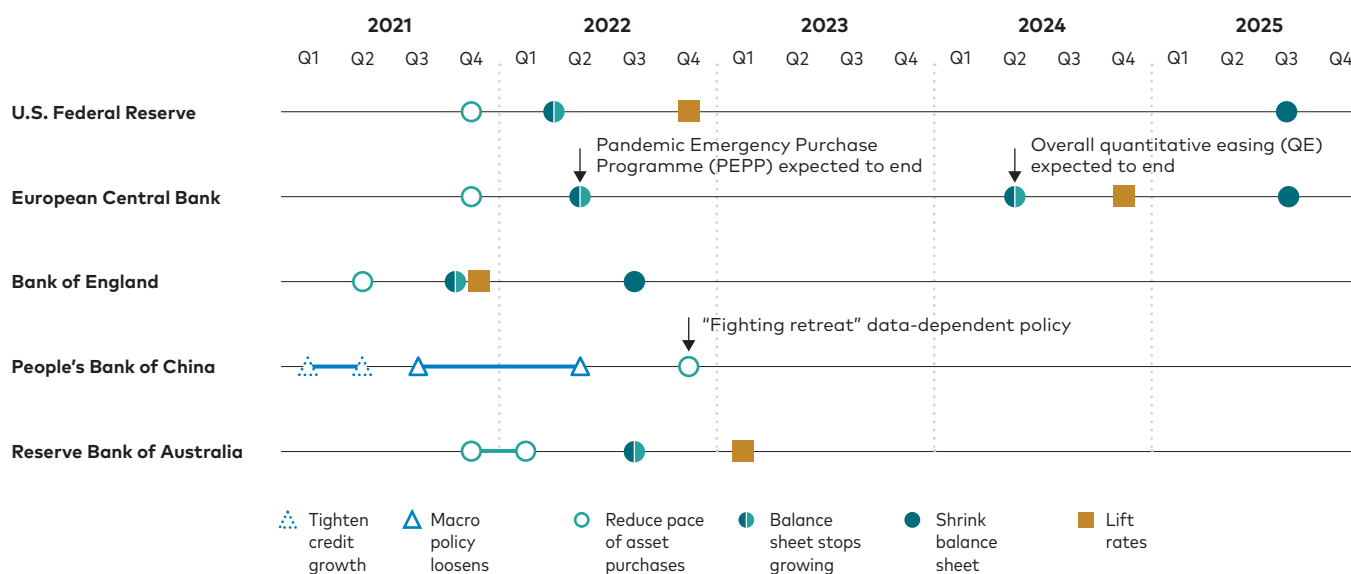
2021 2022 2023 2024 2025

Q1 Q2 Q3 Q4 Q1 Q2 Q3 Q4 Q1 Q2 Q3 Q4 Q1 Q2 Q3 Q4 Q1 Q2 Q3 Q4

U.S. Federal Reserve

Pandemic Emergency Purchase Programme (PEPP) expected to end

Overall quantitative easing (QE) expected to end

European Central Bank

Bank of England

"Fighting retreat" data-dependent policy

People's Bank of China

Reserve Bank of Australia

Tighten credit growth

Macro policy loosens

Reduce pace of asset purchases

Balance sheet stops growing

Shrink balance sheet

Lift rates